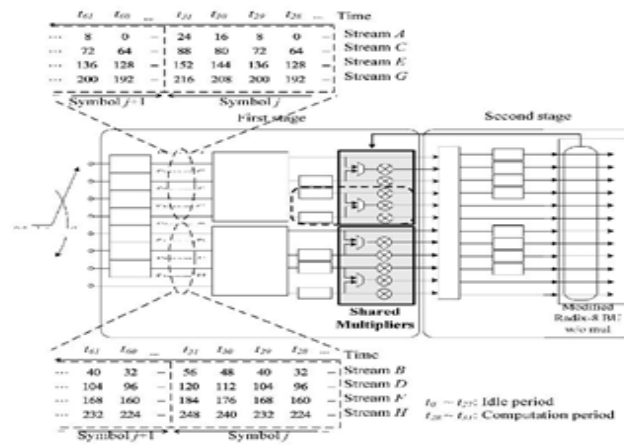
$t_{63}$ $t_{60}$ ... $t_{31}$ $t_{30}$ $t_{29}$ $t_{28}$ ... Time
... 8 0 ... 24 16 8 0 ... Stream $A$
... 72 64 ... 88 80 72 64 ... Stream $C$
... 136 128 ... 152 144 136 128 ... Stream $E$
... 200 192 ... 216 208 200 192 ... Stream $G$
Symbol $j$+1 Symbol $j$

First stage

Second stage

Shared Multipliers

Modified Radix-8 BU w/o mul.

$t_{63}$ $t_{60}$ ... $t_{31}$ $t_{30}$ $t_{29}$ $t_{28}$ ... Time
... 40 32 ... 56 48 40 32 ... Stream $B$
... 104 96 ... 120 112 104 96 ... Stream $D$
... 168 160 ... 184 176 168 160 ... Stream $F$
... 232 224 ... 248 240 232 224 ... Stream $H$
Symbol $j$+1 Symbol $j$

$t_0 \sim t_{27}$: Idle period
$t_{28} \sim t_{63}$: Computation period